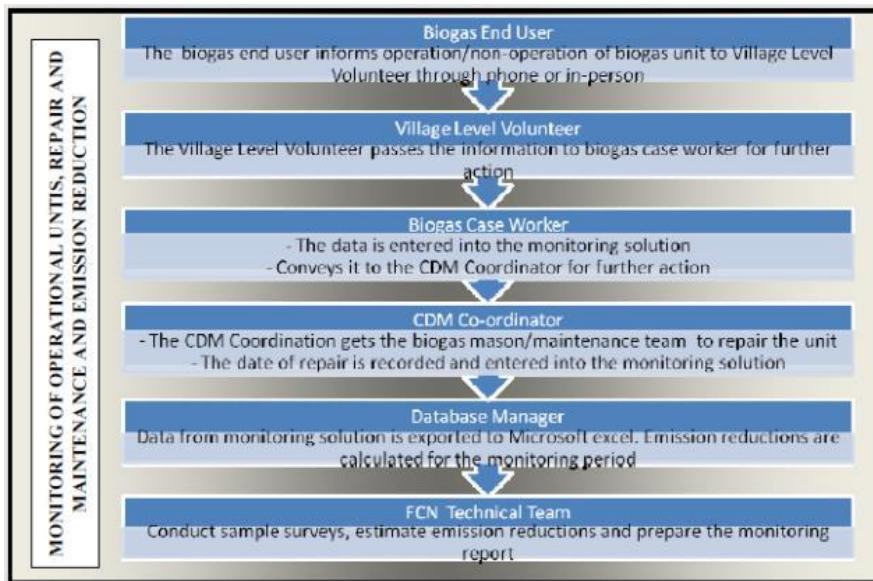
MONITORING OF OPERATIONAL UNTIS, REPAIR AND MAINTENANCE AND EMISSION REDUCTION

Biogas End User
The biogas end user informs operation/non-operation of biogas unit to Village Level Volunteer through phone or in-person

Village Level Volunteer
The Village Level Volunteer passes the information to biogas case worker for further action

Biogas Case Worker
- The data is entered into the monitoring solution
- Conveys it to the CDM Coordinator for further action

CDM Co-ordinator
- The CDM Coordination gets the biogas mason/maintenance team to repair the unit
- The date of repair is recorded and entered into the monitoring solution

Database Manager
Data from monitoring solution is exported to Microsoft excel. Emission reductions are calculated for the monitoring period

FCN Technical Team
Conduct sample surveys, estimate emission reductions and prepare the monitoring report